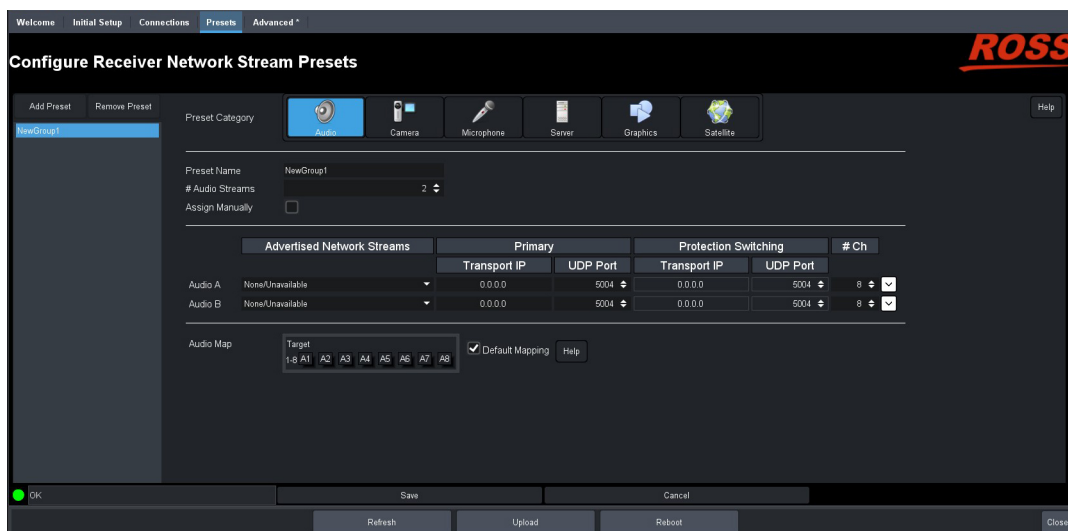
Welcome Initial Setup Connections Presets Advanced *

Configure Receiver Network Stream Presets

ROSS

Add Preset Remove Preset

NewGroup1

Preset Category

Audio Camera Microphone Server Graphics Satellite

Help

Preset Name NewGroup1

# Audio Streams 2

Assign Manually

| | Advanced Network Streams | Primary | | Protection Switching | | # Ch |
|---|---|---|---|---|---|---|
| | | Transport IP | UDP Port | Transport IP | UDP Port | |
| Audio A | None/Unavailable | 0.0.0.0 | 5004 | 0.0.0.0 | 5004 | 8 |
| Audio B | None/Unavailable | 0.0.0.0 | 5004 | 0.0.0.0 | 5004 | 8 |

Audio Map

Target
1-8 A1 A2 A3 A4 A5 A6 A7 A8

Default Mapping Help

OK

Save Cancel

Refresh Upload Reboot Close